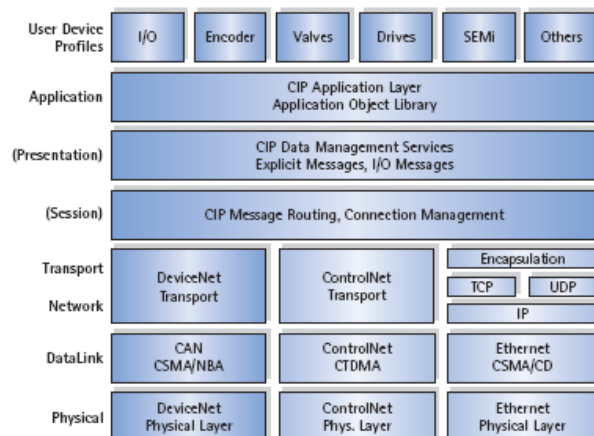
User Device Profiles

I/O

Encoder

Valves

Drives

SEMi

Others

Application

CIP Application Layer
Application Object Library

(Presentation)

CIP Data Management Services
Explicit Messages, I/O Messages

(Session)

CIP Message Routing, Connection Management

Transport

Network

DeviceNet
Transport

ControlNet
Transport

Encapsulation

TCP

UDP

IP

DataLink

CAN
CSMA/NBA

ControlNet
CTDMA

Ethernet
CSMA/CD

Physical

DeviceNet
Physical Layer

ControlNet
Phys. Layer

Ethernet
Physical Layer